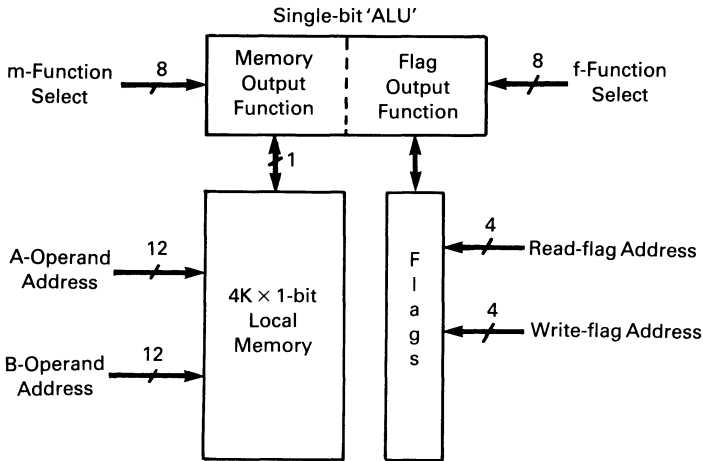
Single-bit 'ALU'

m-Function Select

8

Memory Output Function

Flag Output Function

8

f-Function Select

1

A-Operand Address

12

4K × 1-bit Local Memory

B-Operand Address

12

F l a g s

4

Read-flag Address

4

Write-flag Address